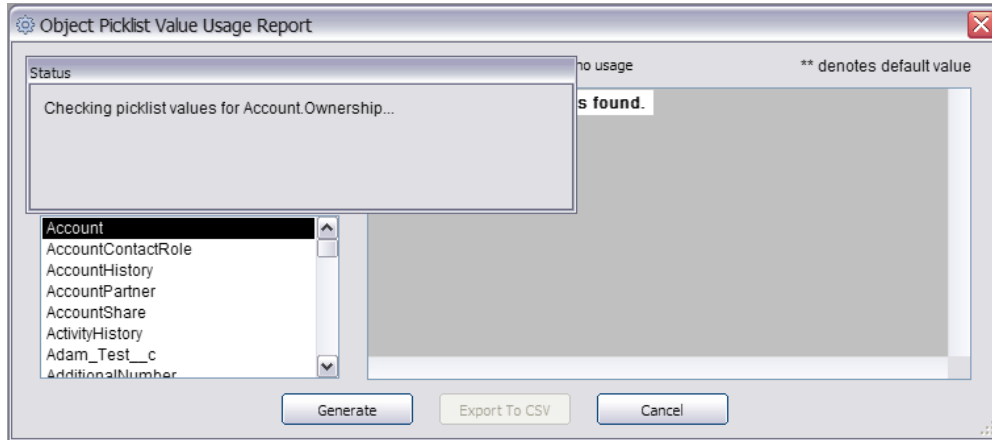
Object Picklist Value Usage Report

Status

Checking picklist values for Account.Ownership...

no usage

** denotes default value

s found.

Account
AccountContactRole
AccountHistory
AccountPartner
AccountShare
ActivityHistory
Adam_Test__c
AdditionalNumber

Generate

Export To CSV

Cancel